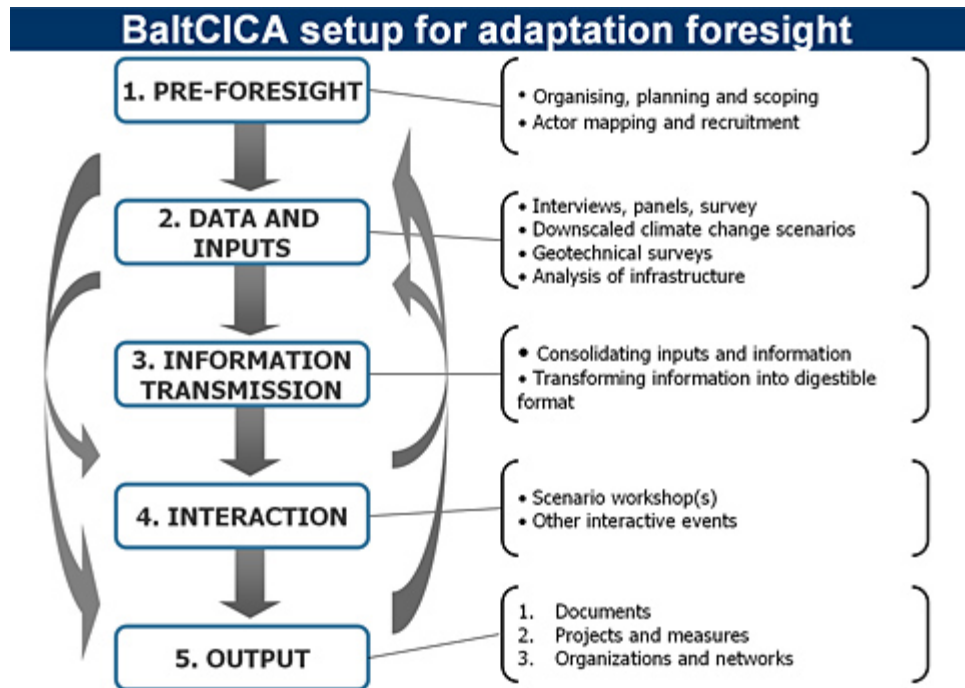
BaltCICA setup for adaptation foresight

1. PRE-FORESIGHT

• Organising, planning and scoping
• Actor mapping and recruitment

2. DATA AND INPUTS

• Interviews, panels, survey
• Downscaled climate change scenarios
• Geotechnical surveys
• Analysis of infrastructure

3. INFORMATION TRANSMISSION

• Consolidating inputs and information
• Transforming information into digestible format

4. INTERACTION

• Scenario workshop(s)
• Other interactive events

5. OUTPUT

1. Documents
2. Projects and measures
3. Organizations and networks